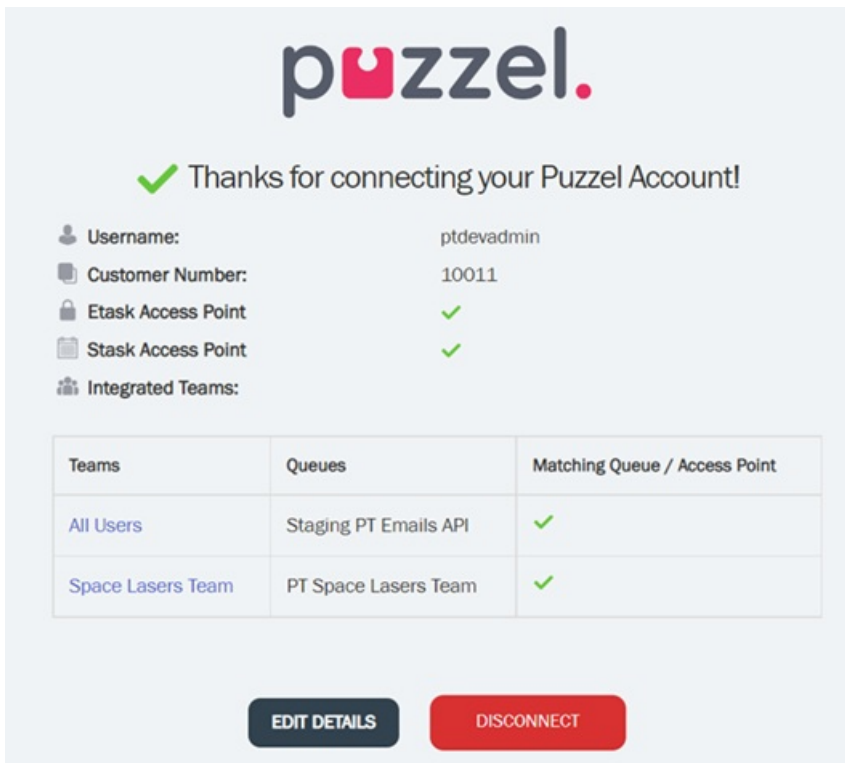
puzzel.

✓ Thanks for connecting your Puzzel Account!

Username: ptdevadmin
Customer Number: 10011
Etask Access Point ✓
Stask Access Point ✓
Integrated Teams:

| Teams | Queues | Matching Queue / Access Point |
|---|---|---|
| All Users | Staging PT Emails API | ✓ |
| Space Lasers Team | PT Space Lasers Team | ✓ |

EDIT DETAILS

DISCONNECT